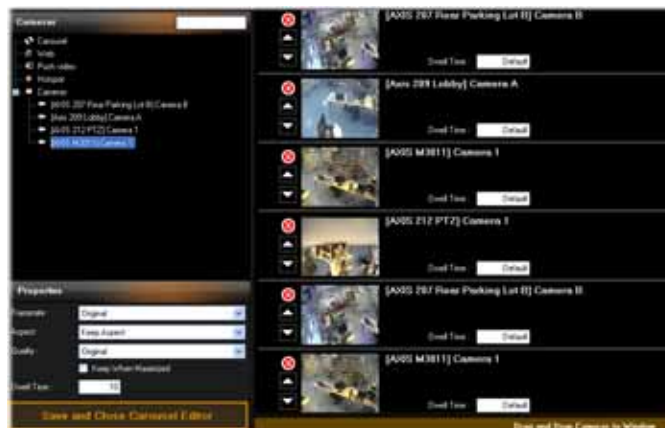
Cameras

Carousel
Web
Push video
Hotspot
Cameras
[AXIS 207 Rear Parking Lot B] Camera B
[Axis 209 Lobby] Camera A
[AXIS 212 PTZ] Camera 1
[AXIS M3011] Camera 1

Properties

Framerate: Original
Aspect: Keep Aspect
Quality: Original
Keep When Maximized
Dwell Time: 10

Save and Close Carousel Editor

[AXIS 207 Rear Parking Lot B] Camera B
Dwell Time: Default

[Axis 209 Lobby] Camera A
Dwell Time: Default

[AXIS M3011] Camera 1
Dwell Time: Default

[AXIS 212 PTZ] Camera 1
Dwell Time: Default

[AXIS 207 Rear Parking Lot B] Camera B
Dwell Time: Default

[AXIS M3011] Camera 1
Dwell Time: Default

Drag and Drop Camera to Window